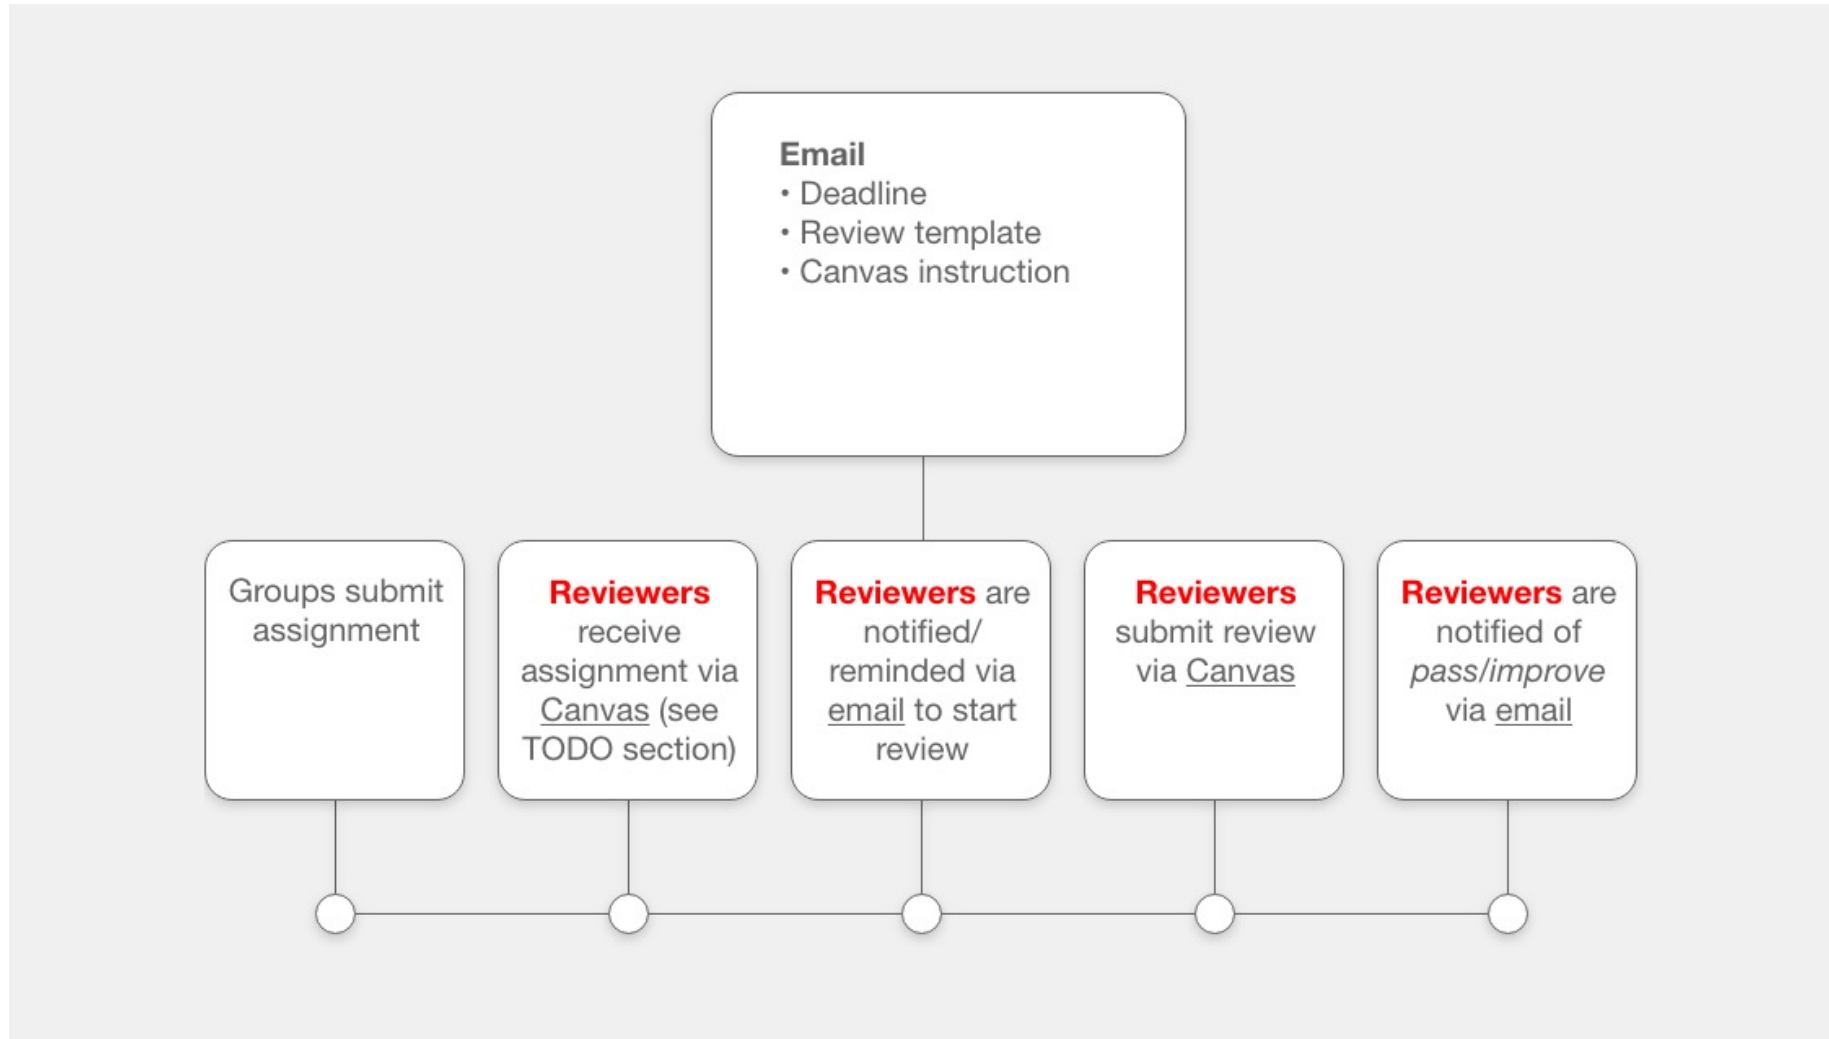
Email
• Deadline
• Review template
• Canvas instruction

Groups submit assignment

Reviewers receive assignment via Canvas (see TODO section)

Reviewers are notified/ reminded via email to start review

Reviewers submit review via Canvas

Reviewers are notified of pass/improve via email